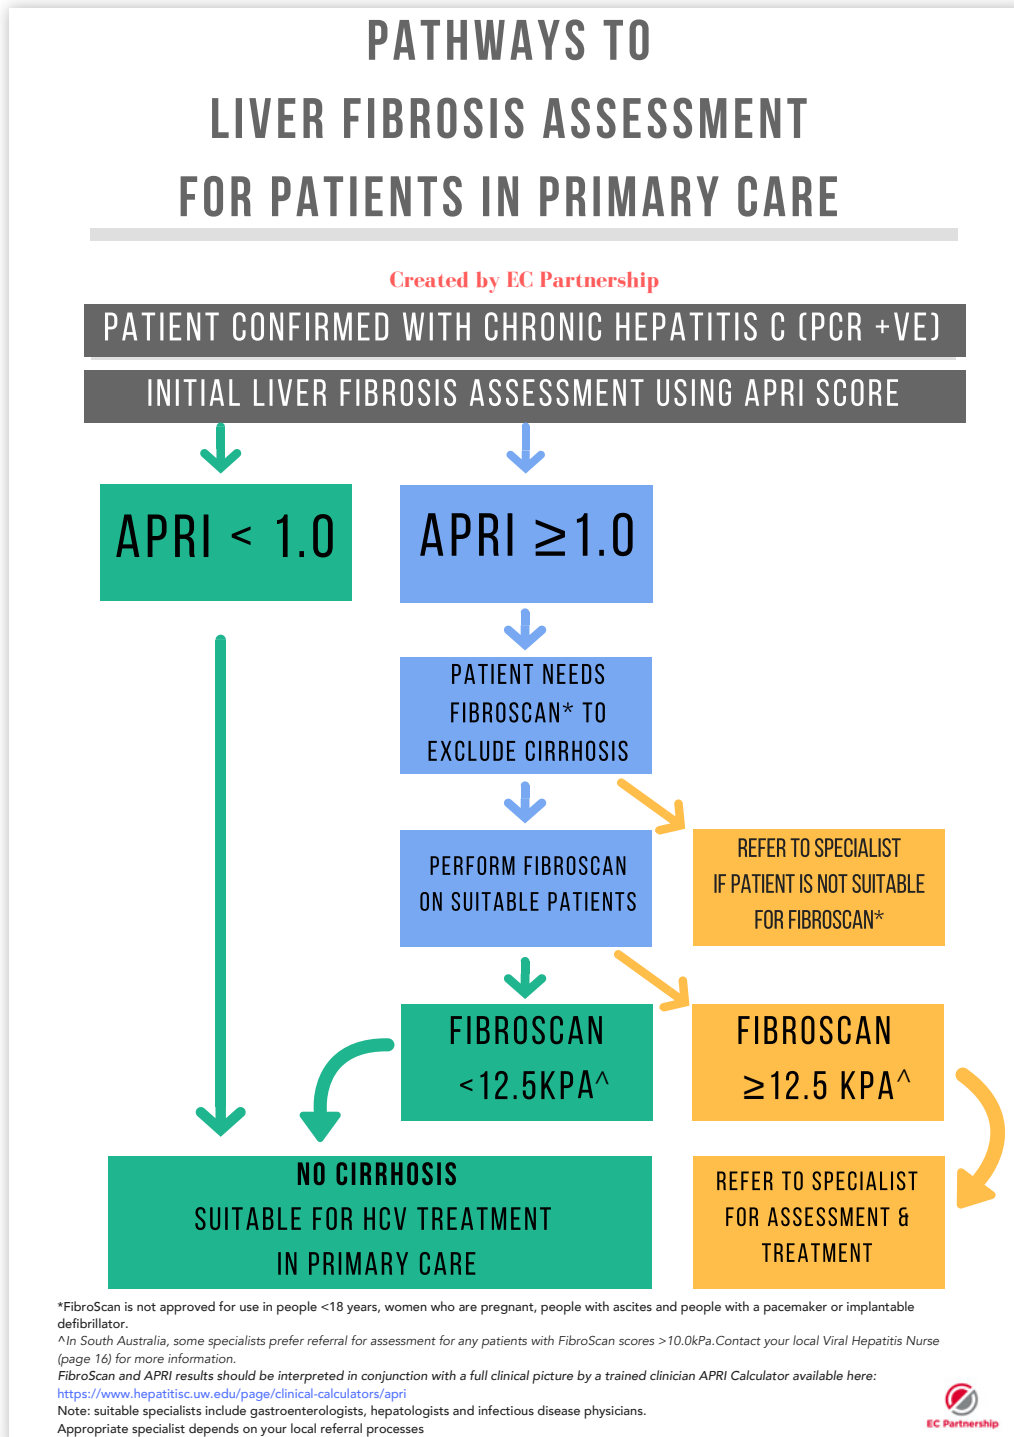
PATHWAYS TO
LIVER FIBROSIS ASSESSMENT
FOR PATIENTS IN PRIMARY CARE

Created by EC Partnership

PATIENT CONFIRMED WITH CHRONIC HEPATITIS C (PCR +VE)

INITIAL LIVER FIBROSIS ASSESSMENT USING APRI SCORE

APRI < 1.0

APRI $\geq$1.0

PATIENT NEEDS FIBROSCAN* TO EXCLUDE CIRRHOSIS

PERFORM FIBROSCAN ON SUITABLE PATIENTS

REFER TO SPECIALIST IF PATIENT IS NOT SUITABLE FOR FIBROSCAN*

FIBROSCAN <12.5KPA^

FIBROSCAN $\geq$12.5 KPA^

NO CIRRHOSIS
SUITABLE FOR HCV TREATMENT IN PRIMARY CARE

REFER TO SPECIALIST FOR ASSESSMENT & TREATMENT

*FibroScan is not approved for use in people <18 years, women who are pregnant, people with ascites and people with a pacemaker or implantable defibrillator.
^In South Australia, some specialists prefer referral for assessment for any patients with FibroScan scores >10.0kPa.Contact your local Viral Hepatitis Nurse (page 16) for more information.
FibroScan and APRI results should be interpreted in conjunction with a full clinical picture by a trained clinician APRI Calculator available here:
https://www.hepatitisc.uw.edu/page/clinical-calculators/apri
Note: suitable specialists include gastroenterologists, hepatologists and infectious disease physicians.
Appropriate specialist depends on your local referral processes

EC Partnership